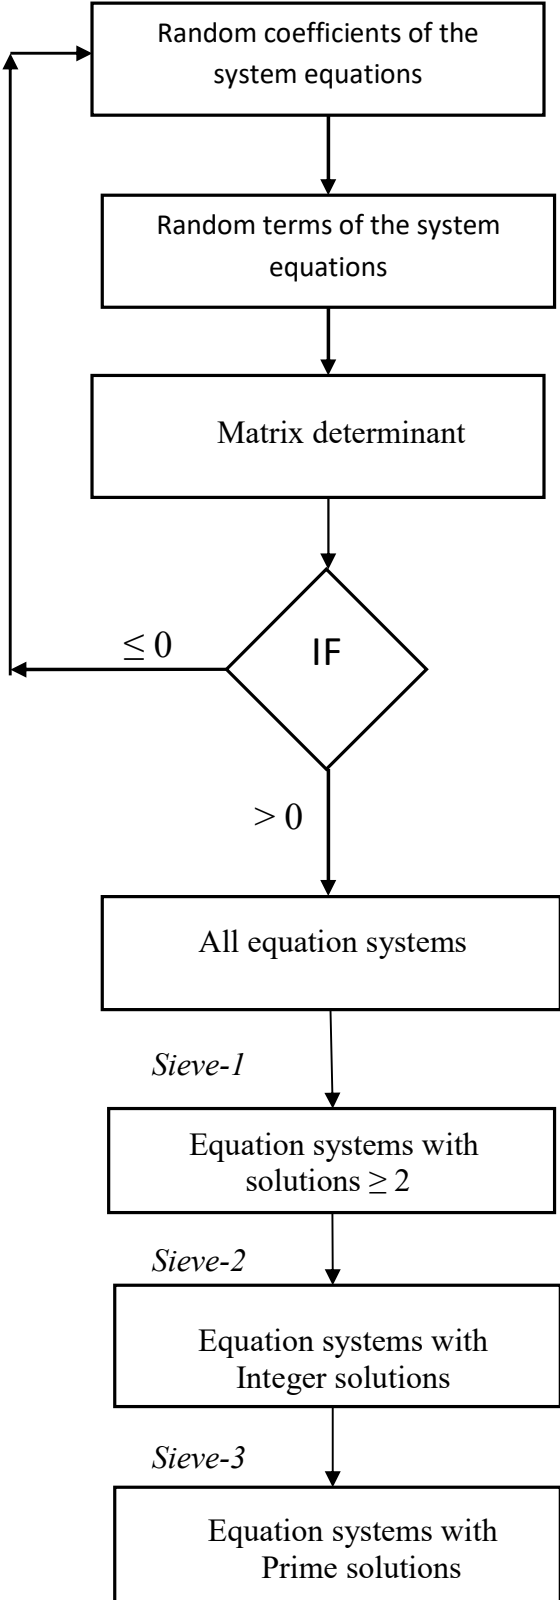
Random coefficients of the system equations

Random terms of the system equations

Matrix determinant

$\leq 0$

IF

$> 0$

All equation systems

*Sieve-1*

Equation systems with solutions $\geq 2$

*Sieve-2*

Equation systems with Integer solutions

*Sieve-3*

Equation systems with Prime solutions